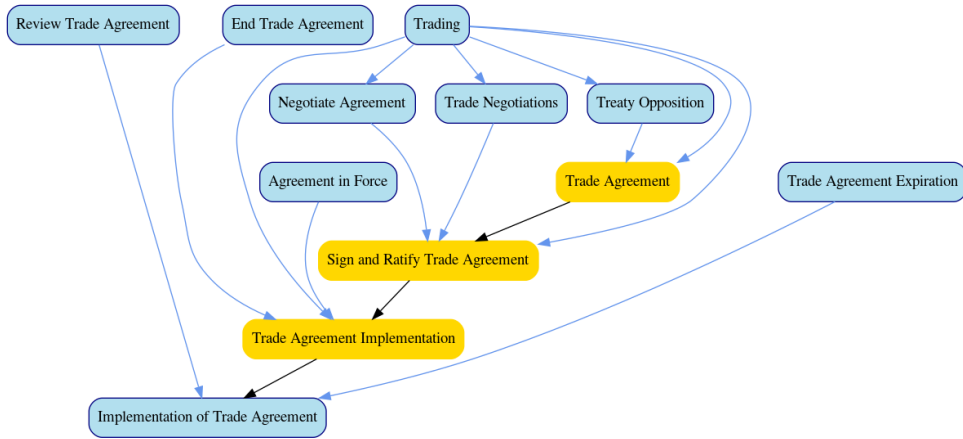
Review Trade Agreement

End Trade Agreement

Trading

Negotiate Agreement

Trade Negotiations

Treaty Opposition

Agreement in Force

Trade Agreement

Trade Agreement Expiration

Sign and Ratify Trade Agreement

Trade Agreement Implementation

Implementation of Trade Agreement